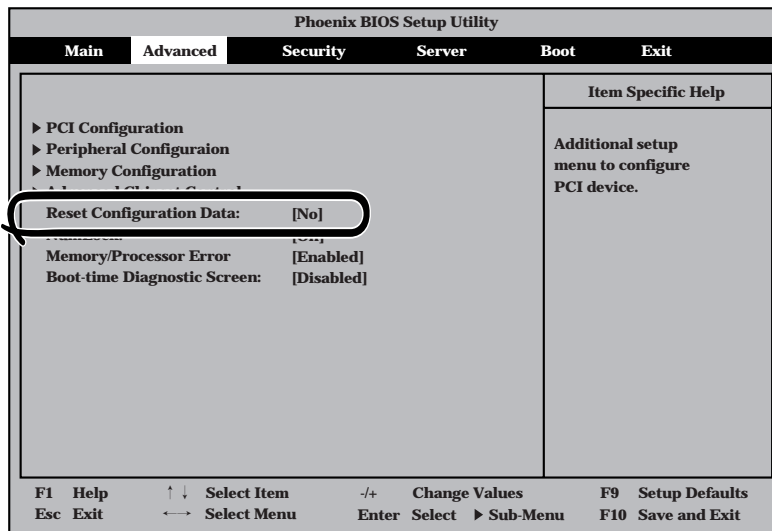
Phoenix BIOS Setup Utility

Main Advanced Security Server Boot Exit

Item Specific Help

▶ PCI Configuration
▶ Peripheral Configuraion
▶ Memory Configuration
▶ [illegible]
Reset Configuration Data: [No]
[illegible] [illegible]
Memory/Processor Error [Enabled]
Boot-time Diagnostic Screen: [Disabled]

Additional setup menu to configure PCI device.

F1 Help ↑↓ Select Item -/+ Change Values F9 Setup Defaults
Esc Exit ←→ Select Menu Enter Select ▶ Sub-Menu F10 Save and Exit